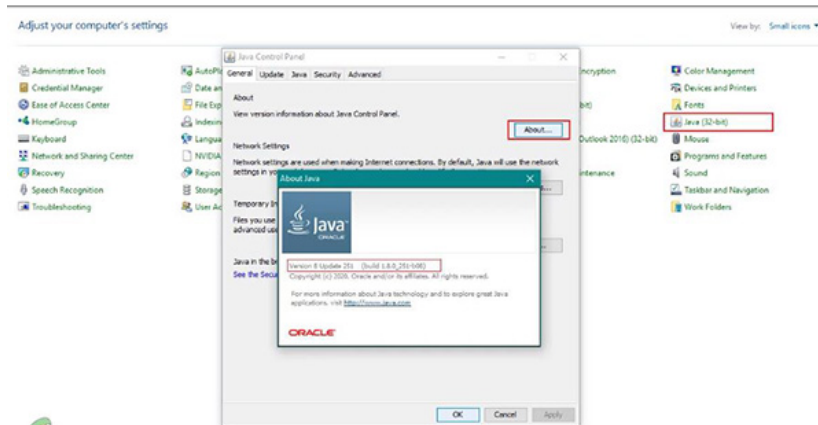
Adjust your computer's settings

View by: Small icons ▾

Administrative Tools
Credential Manager
Ease of Access Center
HomeGroup
Keyboard
Network and Sharing Center
Recovery
Speech Recognition
Troubleshooting

AutoPl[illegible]
Date an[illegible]
File Exp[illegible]
Indexin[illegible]
Langua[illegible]
NVIDIA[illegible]
Region
Storage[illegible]
User Ac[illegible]

Java Control Panel
General Update Java Security Advanced
About
View version information about Java Control Panel.
About...
Network Settings
Network settings are used when making Internet connections. By default, Java will use the network settings in yo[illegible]
Temporary In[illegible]
Files you use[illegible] advanced use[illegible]
Java in the br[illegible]
See the Secu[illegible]
OK Cancel Apply

About Java
Java ORACLE
Version 8 Update 251 (build 1.8.0_251-b08)
Copyright (c) 2020, Oracle and/or its affiliates. All rights reserved.
For more information about Java technology and to explore great Java applications, visit http://www.java.com
ORACLE

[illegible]ncryption
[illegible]bit)
Outlook 2016) (32-bit)
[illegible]ntenance

Color Management
Devices and Printers
Fonts
Java (32-bit)
Mouse
Programs and Features
Sound
Taskbar and Navigation
Work Folders